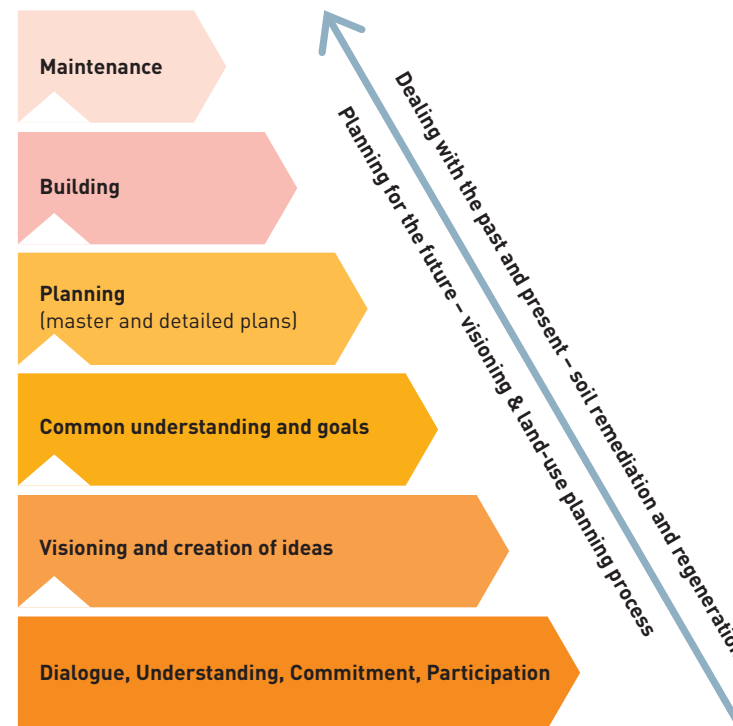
Maintenance

Building

Planning
(master and detailed plans)

Common understanding and goals

Visioning and creation of ideas

Dialogue, Understanding, Commitment, Participation

Dealing with the past and present – soil remediation and regeneratio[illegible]

Planning for the future – visioning & land-use planning process